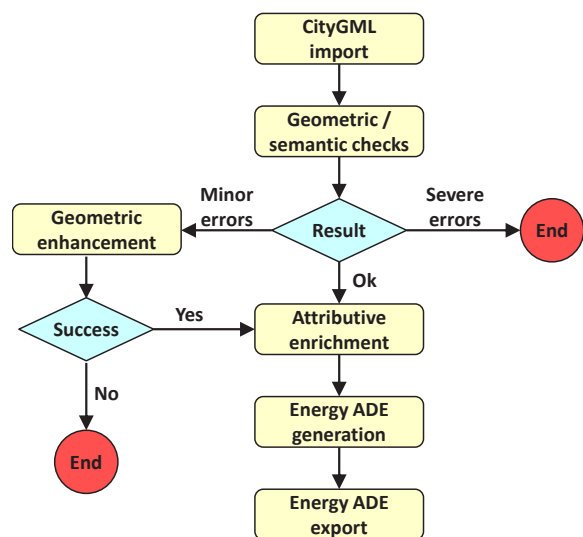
CityGML import

Geometric / semantic checks

Minor errors

Result

Severe errors

End

Geometric enhancement

Ok

Success

Yes

Attributive enrichment

No

Energy ADE generation

End

Energy ADE export